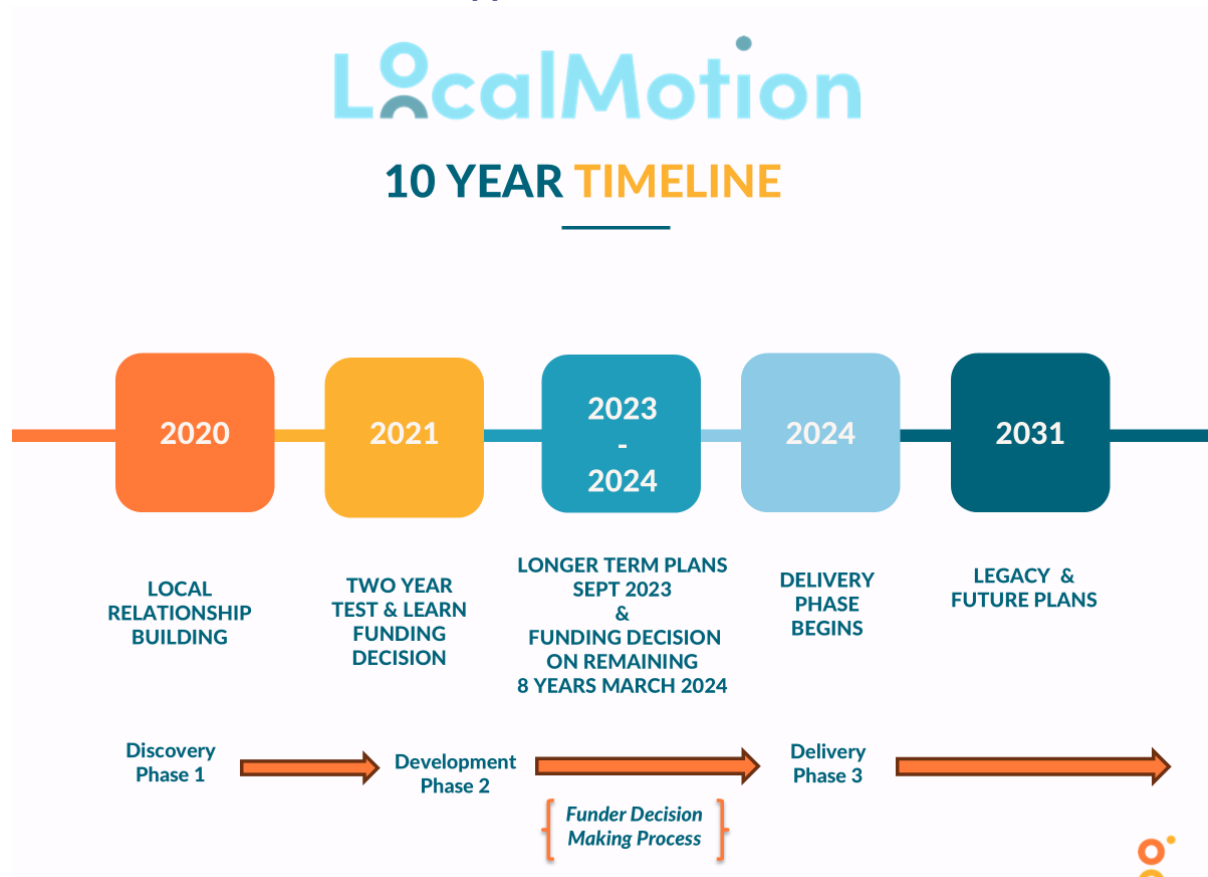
LocalMotion

10 YEAR TIMELINE

2020

2021

2023 - 2024

2024

2031

LOCAL RELATIONSHIP BUILDING

TWO YEAR TEST & LEARN FUNDING DECISION

LONGER TERM PLANS SEPT 2023 & FUNDING DECISION ON REMAINING 8 YEARS MARCH 2024

DELIVERY PHASE BEGINS

LEGACY & FUTURE PLANS

Discovery Phase 1

Development Phase 2

Delivery Phase 3

Funder Decision Making Process